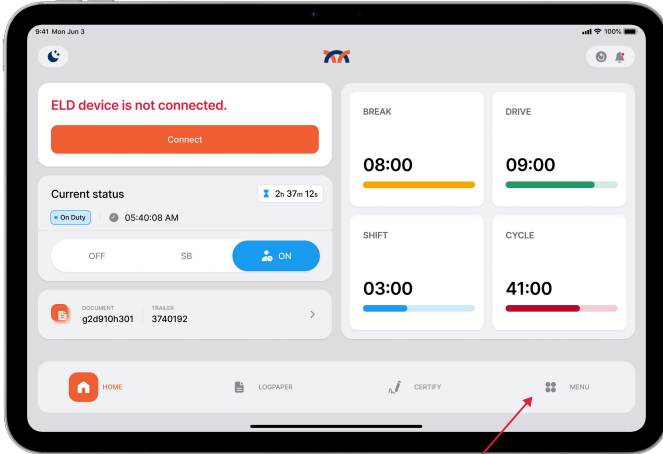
9:41 Mon Jun 3

100%

ELD device is not connected.

Connect

Current status

2h 37m 12s

On Duty

05:40:08 AM

OFF

SB

ON

DOCUMENT
g2d910h301

TRAILER
3740192

BREAK
08:00

DRIVE
09:00

SHIFT
03:00

CYCLE
41:00

HOME

LOGPAPER

CERTIFY

MENU